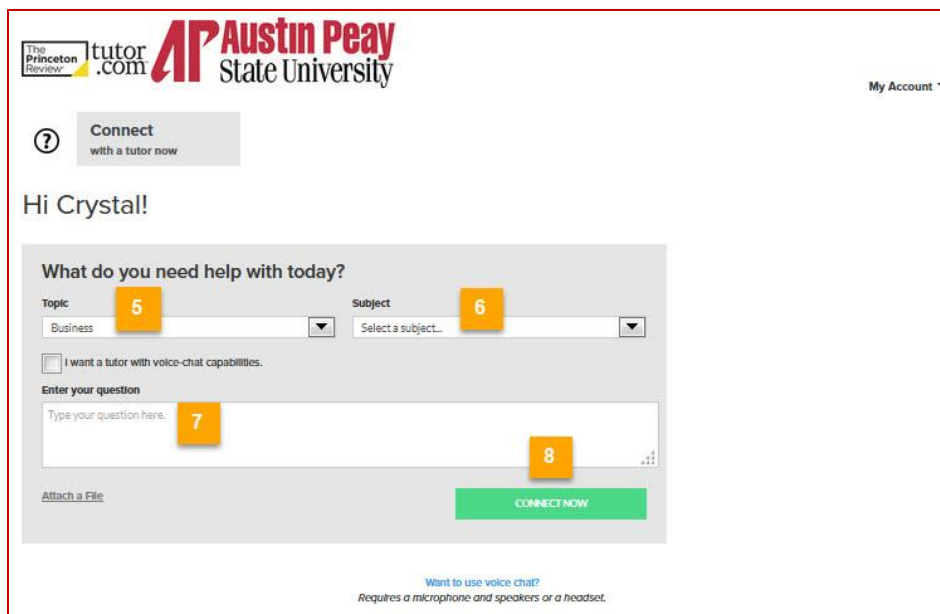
The Princeton Review tutor.com AP Austin Peay State University

My Account

?

Connect
with a tutor now

Hi Crystal!

What do you need help with today?

Topic 5
Business

Subject 6
Select a subject...

I want a tutor with voice-chat capabilities.

Enter your question
Type your question here. 7

8

Attach a File

CONNECT NOW

Want to use voice chat?
Requires a microphone and speakers or a headset.